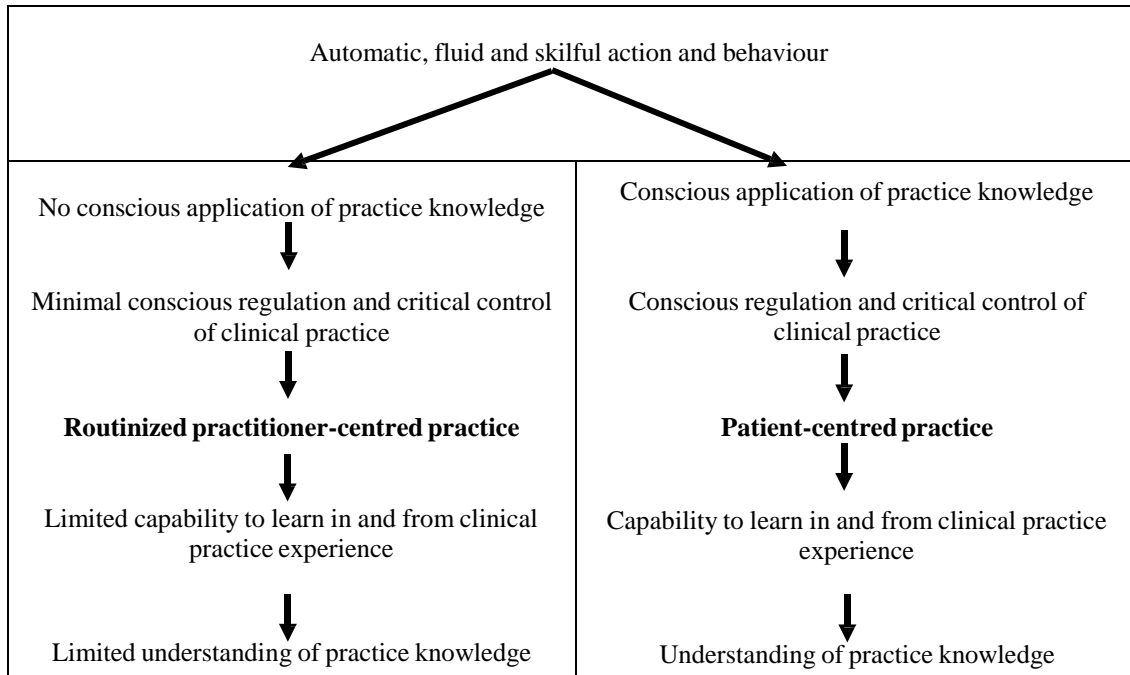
Automatic, fluid and skilful action and behaviour

No conscious application of practice knowledge

Minimal conscious regulation and critical control of clinical practice

**Routinized practitioner-centred practice**

Limited capability to learn in and from clinical practice experience

Limited understanding of practice knowledge

Conscious application of practice knowledge

Conscious regulation and critical control of clinical practice

**Patient-centred practice**

Capability to learn in and from clinical practice experience

Understanding of practice knowledge